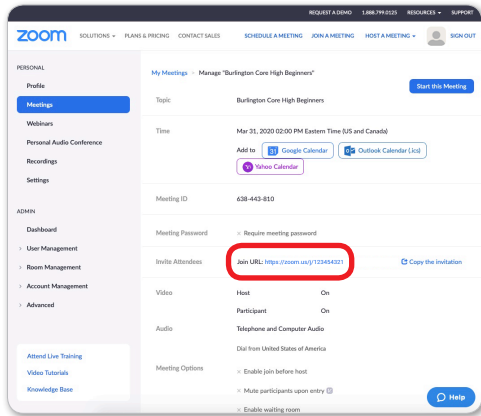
REQUEST A DEMO 1.888.799.0125 RESOURCES SUPPORT

zoom SOLUTIONS PLANS & PRICING CONTACT SALES SCHEDULE A MEETING JOIN A MEETING HOST A MEETING SIGN OUT

PERSONAL
Profile
Meetings
Webinars
Personal Audio Conference
Recordings
Settings

ADMIN
Dashboard
User Management
Room Management
Account Management
Advanced

Attend Live Training
Video Tutorials
Knowledge Base

My Meetings > Manage "Burlington Core High Beginners"

Start this Meeting

| | |
|---|---|
| Topic | Burlington Core High Beginners |
| Time | Mar 31, 2020 02:00 PM Eastern Time (US and Canada) |
| | Add to 31 Google Calendar Outlook Calendar (.ics) Yahoo Calendar |
| Meeting ID | 638-443-810 |
| Meeting Password | × Require meeting password |
| Invite Attendees | Join URL: https://zoom.us/j/123454321 Copy the invitation |
| Video | Host On |
| | Participant On |
| Audio | Telephone and Computer Audio |
| | Dial from United States of America |
| Meeting Options | × Enable join before host |
| | × Mute participants upon entry |
| | × Enable waiting room |

Help